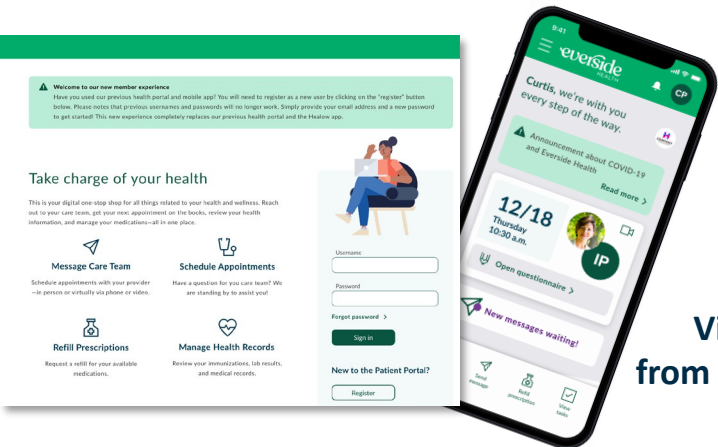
Welcome to our new member experience
Have you used our previous health portal and mobile app? You will need to register as a new user by clicking on the "register" button below. Please note that previous usernames and passwords will no longer work. Simply provide your email address and a new password to get started! This new experience completely replaces our previous health portal and the Healow app.

Take charge of your health

This is your digital one-stop shop for all things related to your health and wellness. Reach out to your care team, get your next appointment on the books, review your health information, and manage your medications—all in one place.

Message Care Team
Schedule appointments with your provider—in person or virtually via phone or video.

Schedule Appointments
Have a question for you care team? We are standing by to assist you!

Refill Prescriptions
Request a refill for your available medications.

Manage Health Records
Review your immunizations, lab results, and medical records.

Username

Password

Forgot password >

Sign in

New to the Patient Portal?

Register

9:41

everside HEALTH

CP

Curtis, we're with you every step of the way.

Announcement about COVID-19 and Everside Health

Read more >

12/18
Thursday
10:30 a.m.

IP

Open questionnaire >

New messages waiting!

Send message

Refill prescription

View tasks

Vi
from